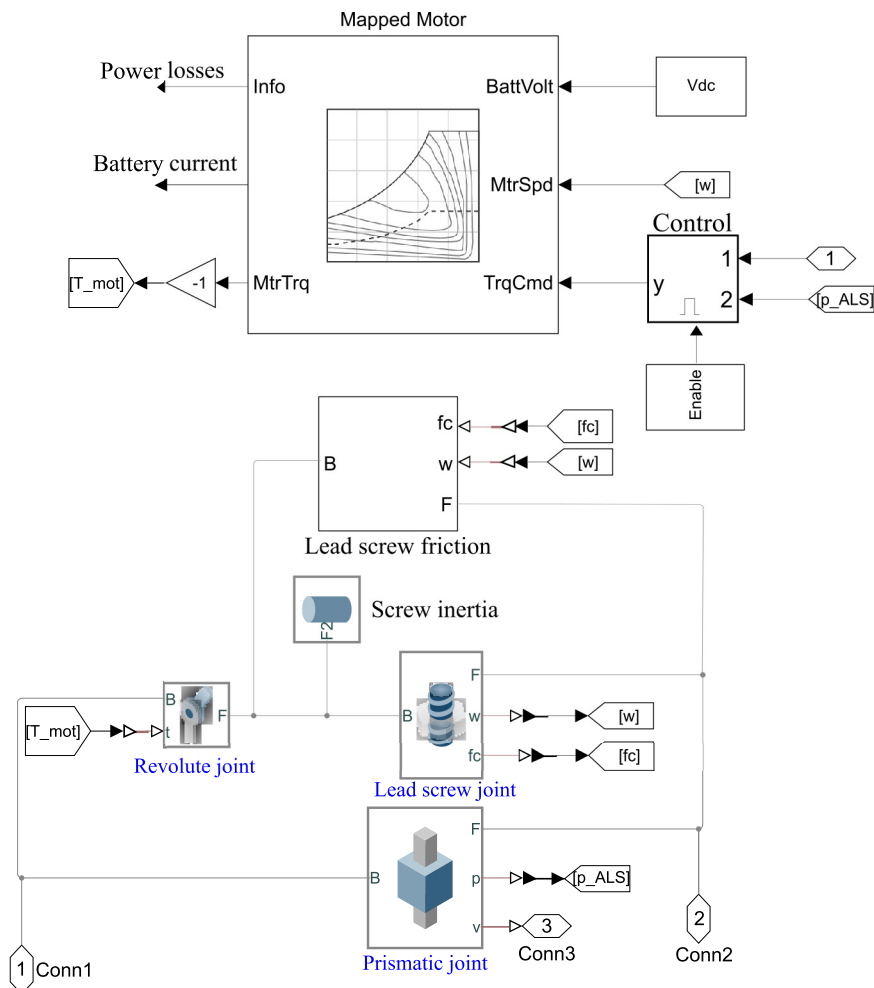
Mapped Motor

Power losses

Info

BattVolt

Vdc

Battery current

MtrSpd

[w]

Control

1

1

[T_mot]

-1

MtrTrq

TrqCmd

y

2

[p_ALS]

Enable

fc

[fc]

B

w

[w]

F

Lead screw friction

Screw inertia

F2

F

B

[T_mot]

t

F

B

w

[w]

Revolute joint

fc

[fc]

Lead screw joint

F

B

p

[p_ALS]

v

3

2

Prismatic joint

Conn3

Conn2

1

Conn1